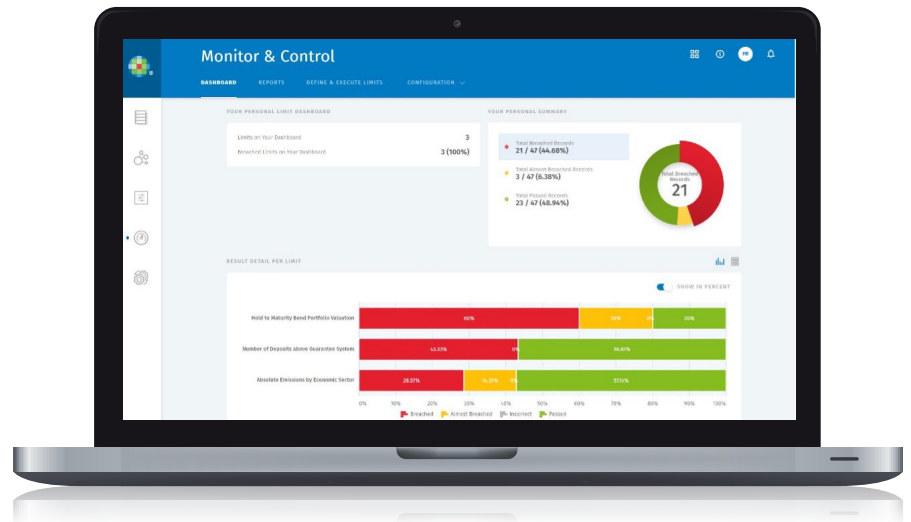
Monitor & Control

DASHBOARD REPORTS DEFINE & EXECUTE LIMITS CONFIGURATION

PK

YOUR PERSONAL LIMIT DASHBOARD

Limits on Your Dashboard 3

Breached Limits on Your Dashboard 3 (100%)

YOUR PERSONAL SUMMARY

Total Breached Records
21 / 47 (44.68%)

Total Almost Breached Records
3 / 47 (6.38%)

Total Passed Records
23 / 47 (48.94%)

Total Breached Records
21

RESULT DETAIL PER LIMIT

SHOW IN PERCENT

| Limit | | | |
|---|---|---|---|
| Hold to Maturity Bond Portfolio Valuation | 60% | 20% | 0% 20% |
| Number of Deposits above Guarantee System | 43.33% | 0% | 56.67% |
| Absolute Emissions by Economic Sector | 28.57% | 14.29% | 0% 57.14% |

0% 10% 20% 30% 40% 50% 60% 70% 80% 90% 100%

Breached Almost Breached Incorrect Passed